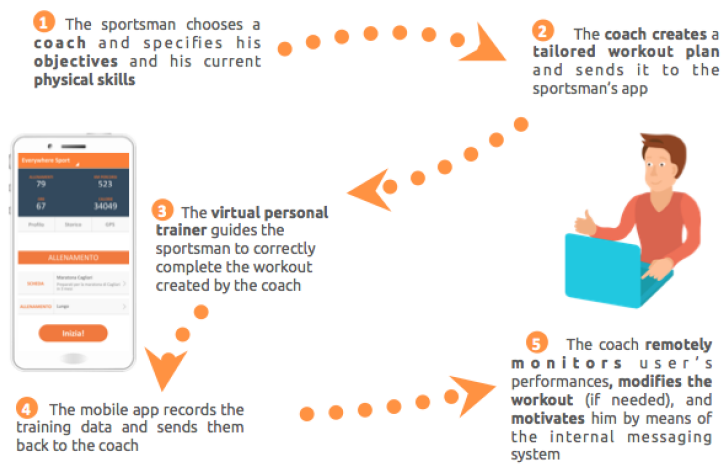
1 The sportsman chooses a coach and specifies his objectives and his current physical skills

2 The coach creates a tailored workout plan and sends it to the sportsman's app

Everywhere Sport

79

523

67

34049

Profilo

Storico

GPS

ALLENAMENTO

SCHEDA

Maratona Cagliari

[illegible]

ALLENAMENTO

Lungo

Inizia!

3 The virtual personal trainer guides the sportsman to correctly complete the workout created by the coach

4 The mobile app records the training data and sends them back to the coach

5 The coach remotely monitors user's performances, modifies the workout (if needed), and motivates him by means of the internal messaging system